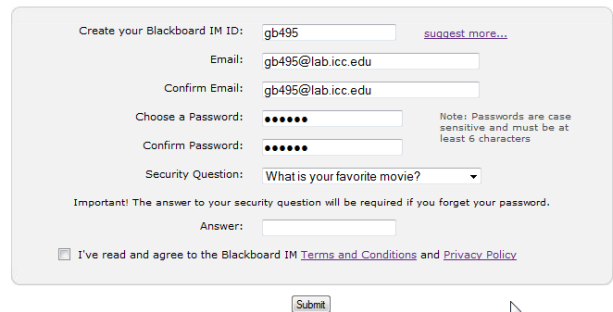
Create your Blackboard IM ID: gb495 suggest more...

Email: gb495@lab.icc.edu

Confirm Email: gb495@lab.icc.edu

Choose a Password: ●●●●●● Note: Passwords are case sensitive and must be at least 6 characters

Confirm Password: ●●●●●●

Security Question: What is your favorite movie?

Important! The answer to your security question will be required if you forget your password.

Answer:

I've read and agree to the Blackboard IM Terms and Conditions and Privacy Policy

Submit